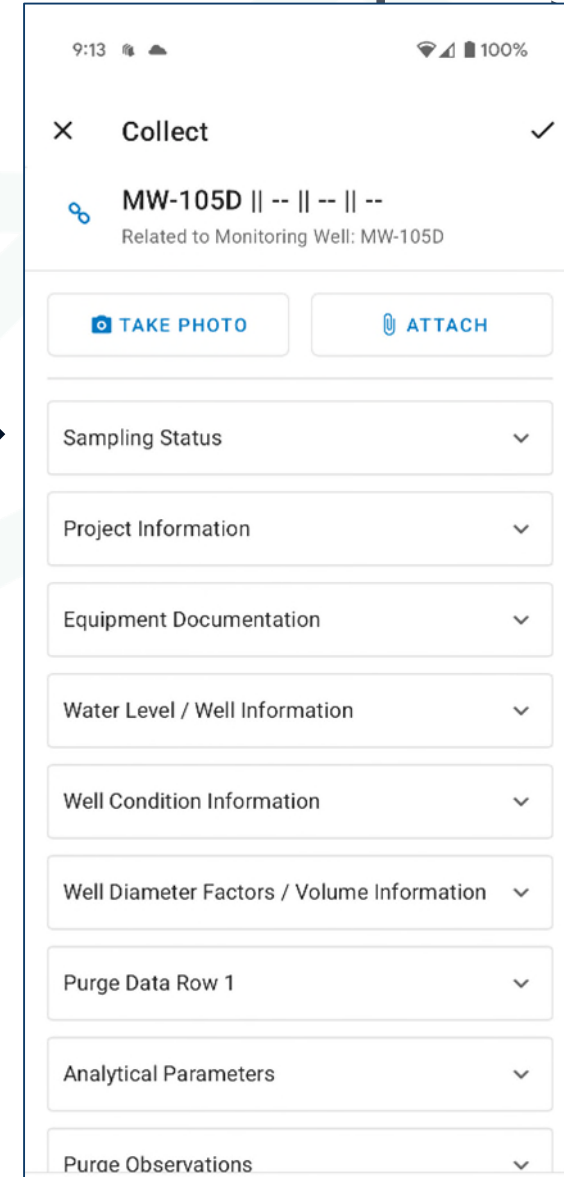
9:13

100%

Collect

MW-105D || -- || -- || --

Related to Monitoring Well: MW-105D

TAKE PHOTO

ATTACH

Sampling Status

Project Information

Equipment Documentation

Water Level / Well Information

Well Condition Information

Well Diameter Factors / Volume Information

Purge Data Row 1

Analytical Parameters

Purge Observations